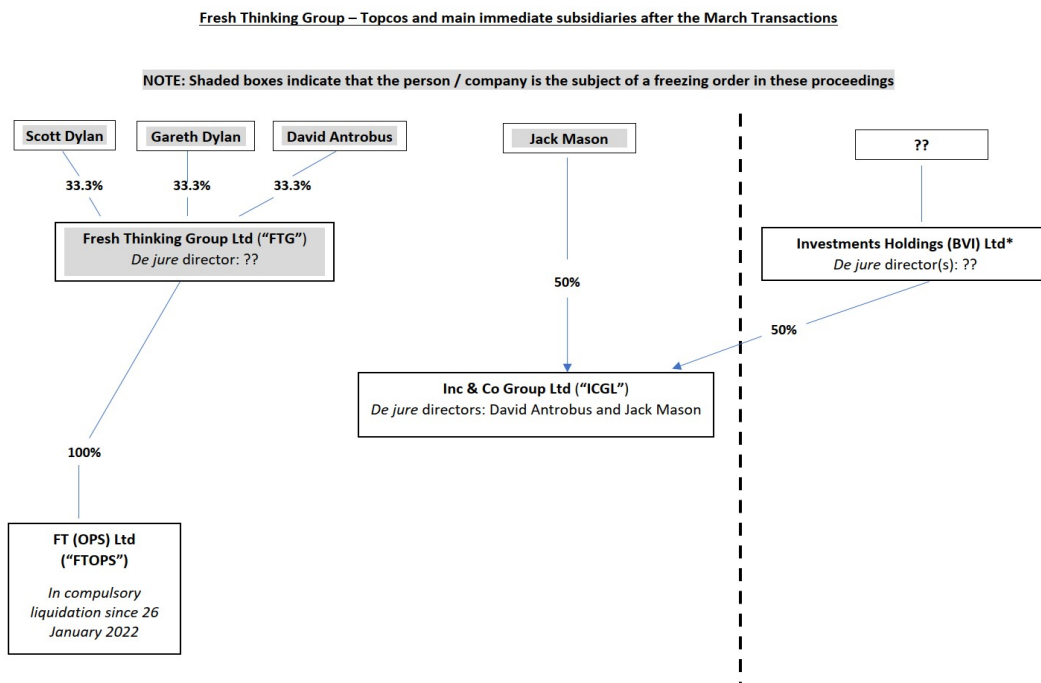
Fresh Thinking Group – Topcos and main immediate subsidiaries after the March Transactions

NOTE: Shaded boxes indicate that the person / company is the subject of a freezing order in these proceedings

Scott Dylan

Gareth Dylan

David Antrobus

33.3%

33.3%

33.3%

Fresh Thinking Group Ltd ("FTG")
De jure director: ??

100%

FT (OPS) Ltd ("FTOPS")

In compulsory liquidation since 26 January 2022

Jack Mason

50%

Inc & Co Group Ltd ("ICGL")
De jure directors: David Antrobus and Jack Mason

??

Investments Holdings (BVI) Ltd*
De jure director(s): ??

50%